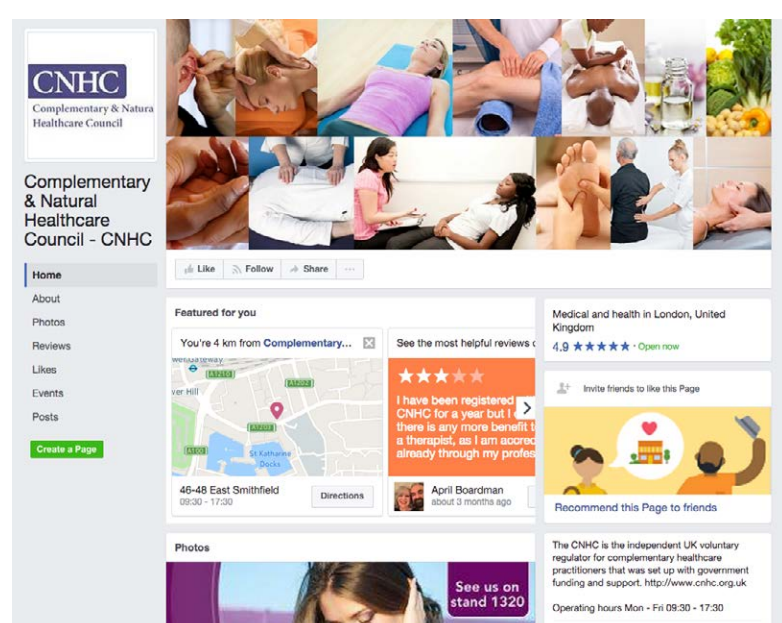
CNHC
Complementary & Natura
Healthcare Council

Complementary & Natural Healthcare Council - CNHC

Home
About
Photos
Reviews
Likes
Events
Posts
Create a Page

Like
Follow
Share
···

Featured for you

You're 4 km from Complementary...

ver Hill
A1210
A1202
A1203
St Katharine Docks
A100

46-48 East Smithfield
09:30 - 17:30
Directions

See the most helpful reviews o

I have been registered CNHC for a year but I there is any more benefit t a therapist, as I am accre already through my profe

April Boardman
about 3 months ago

Medical and health in London, United Kingdom
4.9 ★★★★★ · Open now

Invite friends to like this Page

Recommend this Page to friends

Photos

See us on stand 1320

The CNHC is the independent UK voluntary regulator for complementary healthcare practitioners that was set up with government funding and support. http://www.cnhc.org.uk

Operating hours Mon - Fri 09:30 - 17:30